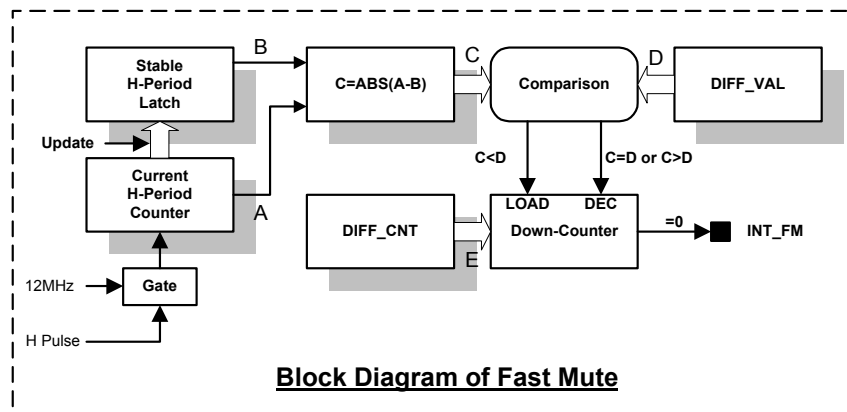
Stable H-Period Latch

B

C=ABS(A-B)

C

Comparison

D

DIFF_VAL

Update

Current H-Period Counter

A

C<D

C=D or C>D

LOAD

DEC

DIFF_CNT

Down-Counter

=0

INT_FM

E

12MHz

Gate

H Pulse

Block Diagram of Fast Mute